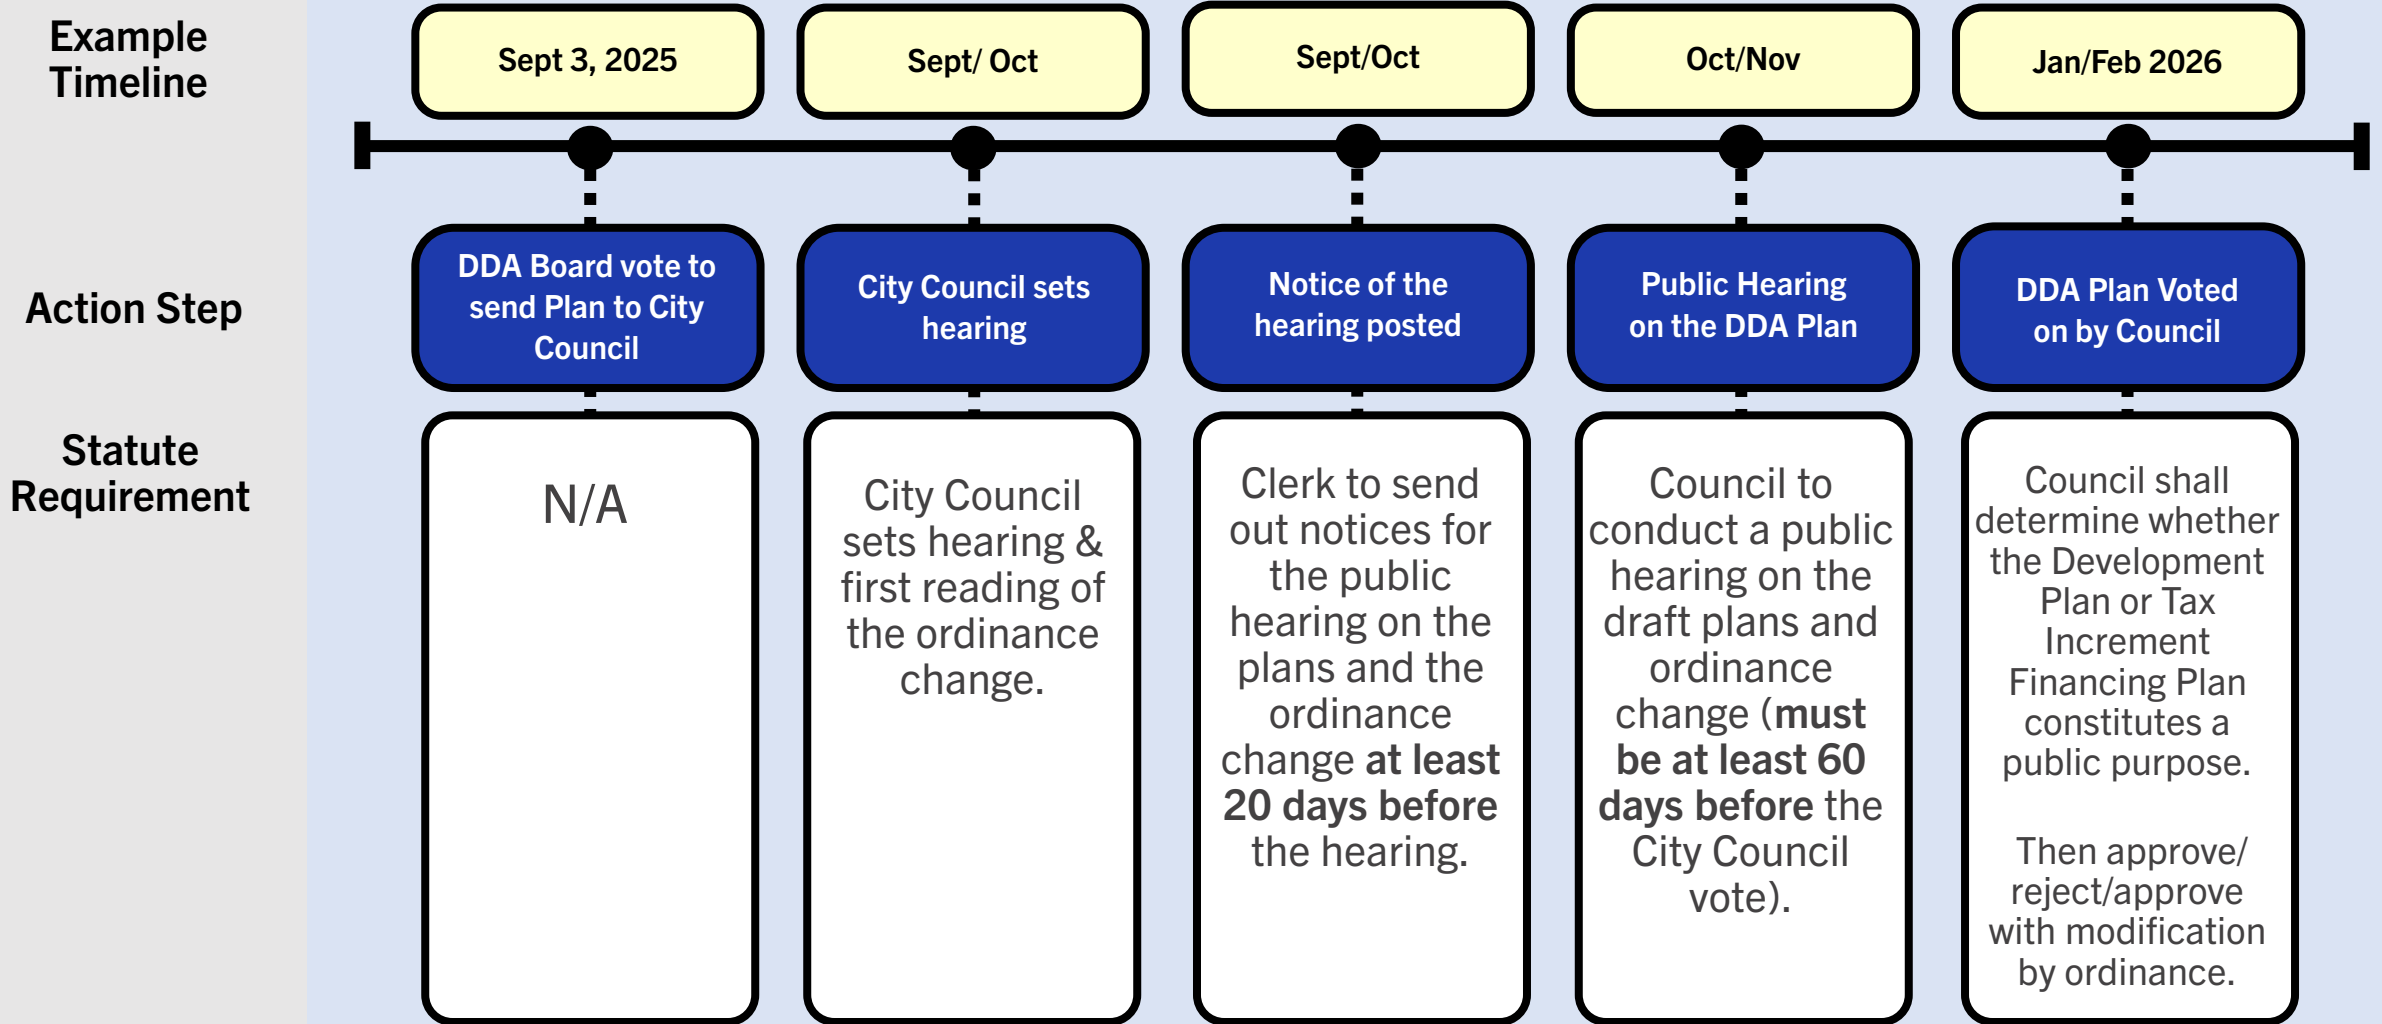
Example Timeline

Action Step

Statute Requirement

Sept 3, 2025

Sept/ Oct

Sept/Oct

Oct/Nov

Jan/Feb 2026

DDA Board vote to send Plan to City Council

City Council sets hearing

Notice of the hearing posted

Public Hearing on the DDA Plan

DDA Plan Voted on by Council

N/A

City Council sets hearing & first reading of the ordinance change.

Clerk to send out notices for the public hearing on the plans and the ordinance change at least 20 days before the hearing.

Council to conduct a public hearing on the draft plans and ordinance change (must be at least 60 days before the City Council vote).

Council shall determine whether the Development Plan or Tax Increment Financing Plan constitutes a public purpose.

Then approve/ reject/approve with modification by ordinance.